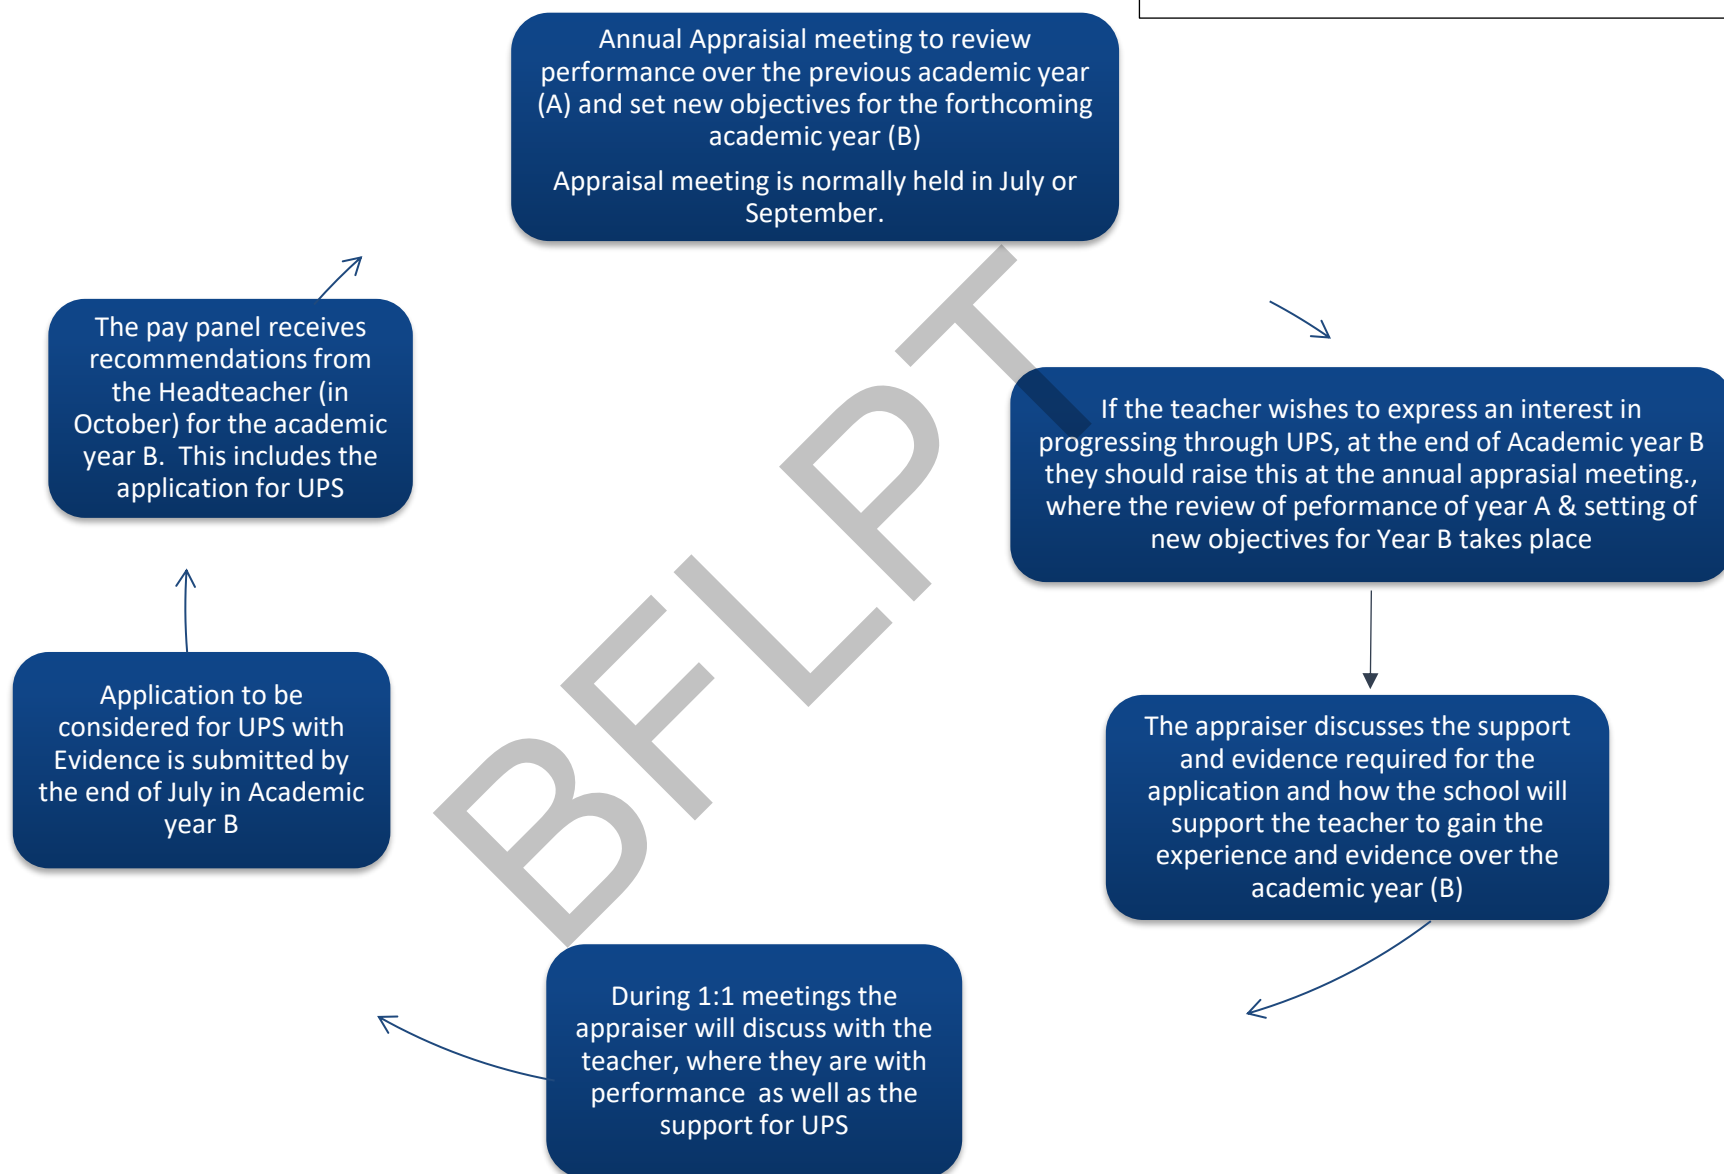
Annual Appraisial meeting to review performance over the previous academic year (A) and set new objectives for the forthcoming academic year (B)

Appraisal meeting is normally held in July or September.

If the teacher wishes to express an interest in progressing through UPS, at the end of Academic year B they should raise this at the annual apprasial meeting., where the review of peformance of year A & setting of new objectives for Year B takes place

The appraiser discusses the support and evidence required for the application and how the school will support the teacher to gain the experience and evidence over the academic year (B)

During 1:1 meetings the appraiser will discuss with the teacher, where they are with performance as well as the support for UPS

Application to be considered for UPS with Evidence is submitted by the end of July in Academic year B

The pay panel receives recommendations from the Headteacher (in October) for the academic year B. This includes the application for UPS

BFLPT